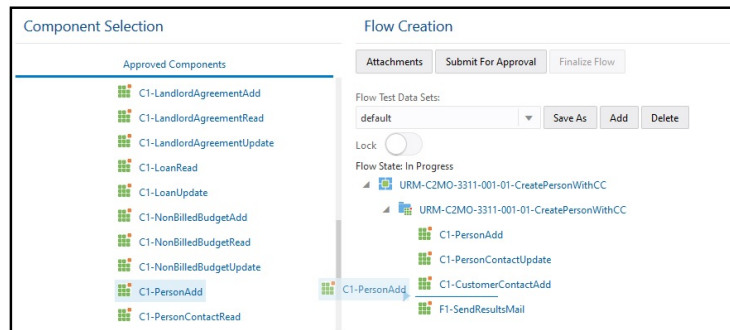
Component Selection

Approved Components

C1-LandlordAgreementAdd
C1-LandlordAgreementRead
C1-LandlordAgreementUpdate
C1-LoanRead
C1-LoanUpdate
C1-NonBilledBudgetAdd
C1-NonBilledBudgetRead
C1-NonBilledBudgetUpdate
C1-PersonAdd
C1-PersonContactRead

Flow Creation

Attachments | Submit For Approval | Finalize Flow

Flow Test Data Sets:
default | Save As | Add | Delete

Lock

Flow State: In Progress

URM-C2MO-3311-001-01-CreatePersonWithCC
URM-C2MO-3311-001-01-CreatePersonWithCC
C1-PersonAdd
C1-PersonContactUpdate
C1-PersonAdd
C1-CustomerContactAdd
F1-SendResultsMail